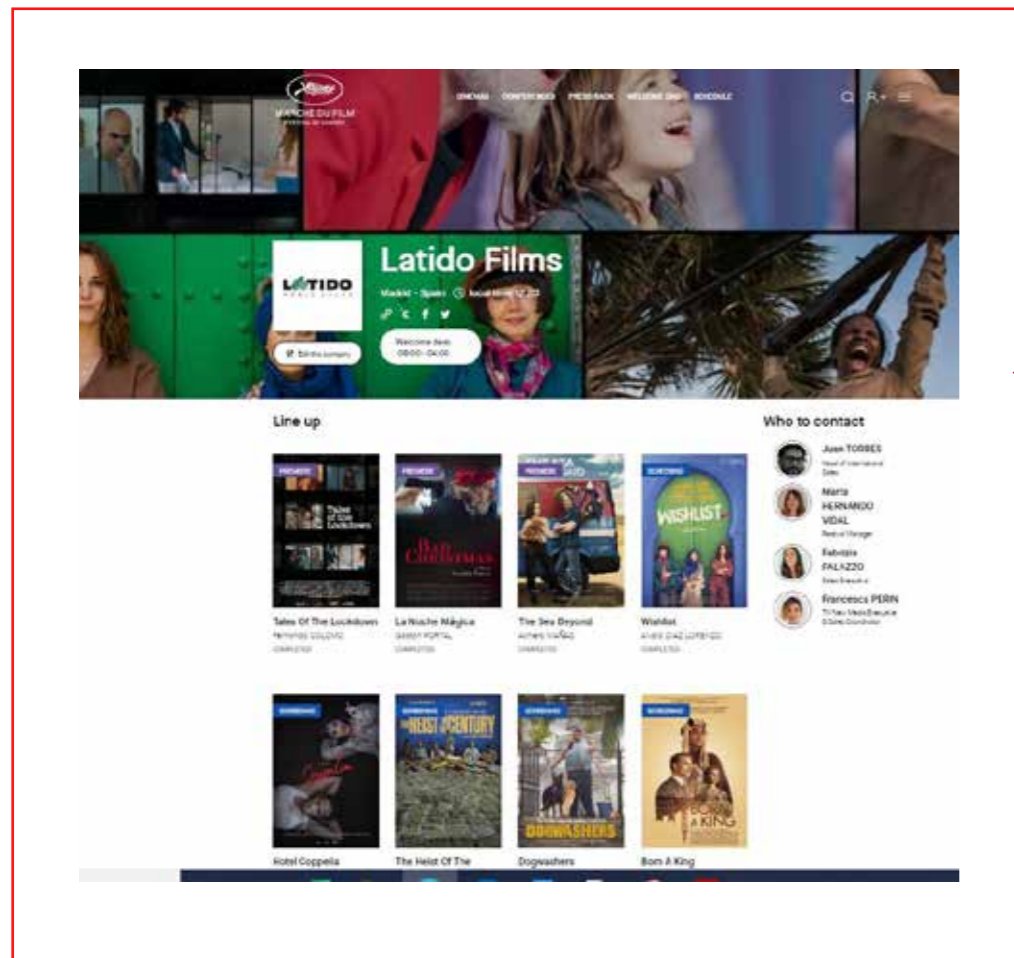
MARCHÉ DU FILM

CINEMAS CONFERENCES PRESS BACK WELCOME DESK SCHEDULE

LATIDO

Latido Films

Madrid - Spain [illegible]

Edit this company

Welcome desk 09:00 - 04:00

Line up

PREMIERE
Tales Of The Lockdown
FERNANDO COLOMO
COMPLETED

PREMIERE
La Noche Mágica
GASPAR PORTAL
COMPLETED

PREMIERE
The Sea Beyond
ANTHES VIVAS
COMPLETED

SCREENING
Wishlist
ALVARO DIAZ LORENZO
COMPLETED

SCREENING
Hotel Coppelia

SCREENING
The Heist Of The

SCREENING
Dogwashers

SCREENING
Born A King

Who to contact

Juan TORRES
Head of International Sales

Maria HERNANDO VIDAL
Festival Manager

Fabrizia PALAZZO
Sales Executive

Francesca PERIN
TV Non Media Executive & Sales Coordinator